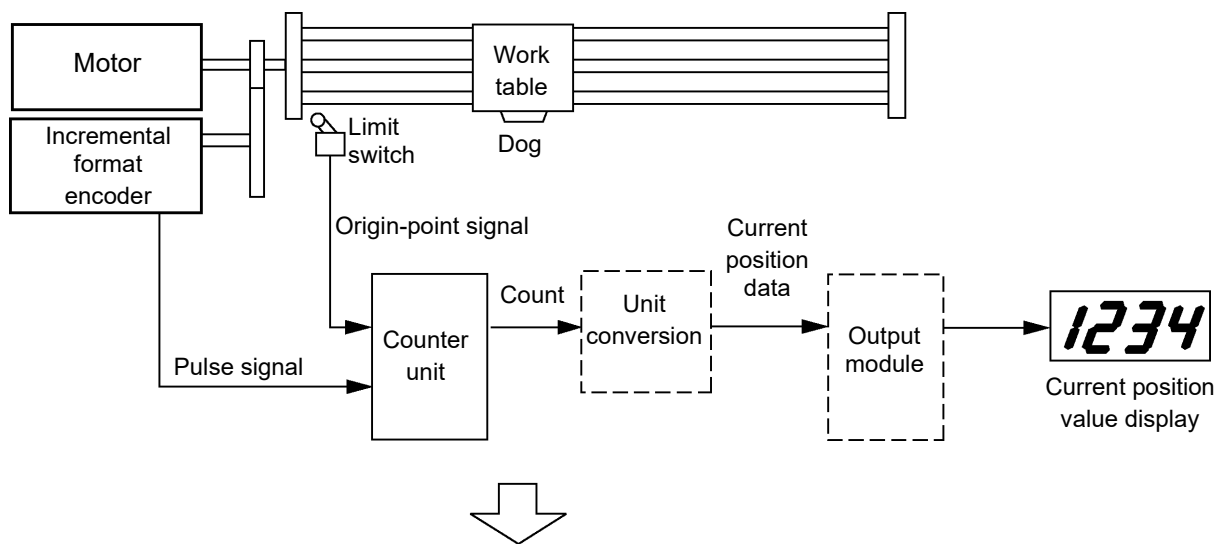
Motor

Work table

Incremental format encoder

Limit switch

Dog

Origin-point signal

Current position data

Count

Unit conversion

Counter unit

Output module

1234

Pulse signal

Current position value display